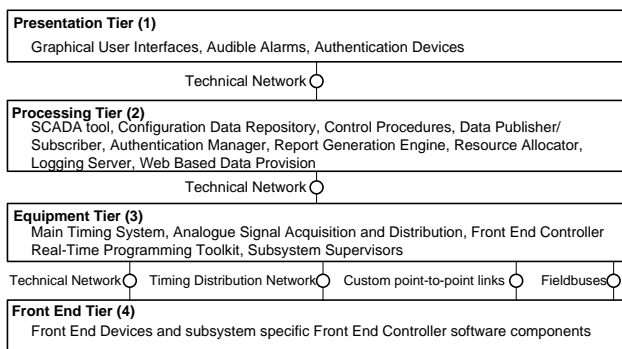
Presentation Tier (1)

Graphical User Interfaces, Audible Alarms, Authentication Devices

Technical Network

Processing Tier (2)

SCADA tool, Configuration Data Repository, Control Procedures, Data Publisher/Subscriber, Authentication Manager, Report Generation Engine, Resource Allocator, Logging Server, Web Based Data Provision

Technical Network

Equipment Tier (3)

Main Timing System, Analogue Signal Acquisition and Distribution, Front End Controller Real-Time Programming Toolkit, Subsystem Supervisors

Technical Network

Timing Distribution Network

Custom point-to-point links

Fieldbuses

Front End Tier (4)

Front End Devices and subsystem specific Front End Controller software components